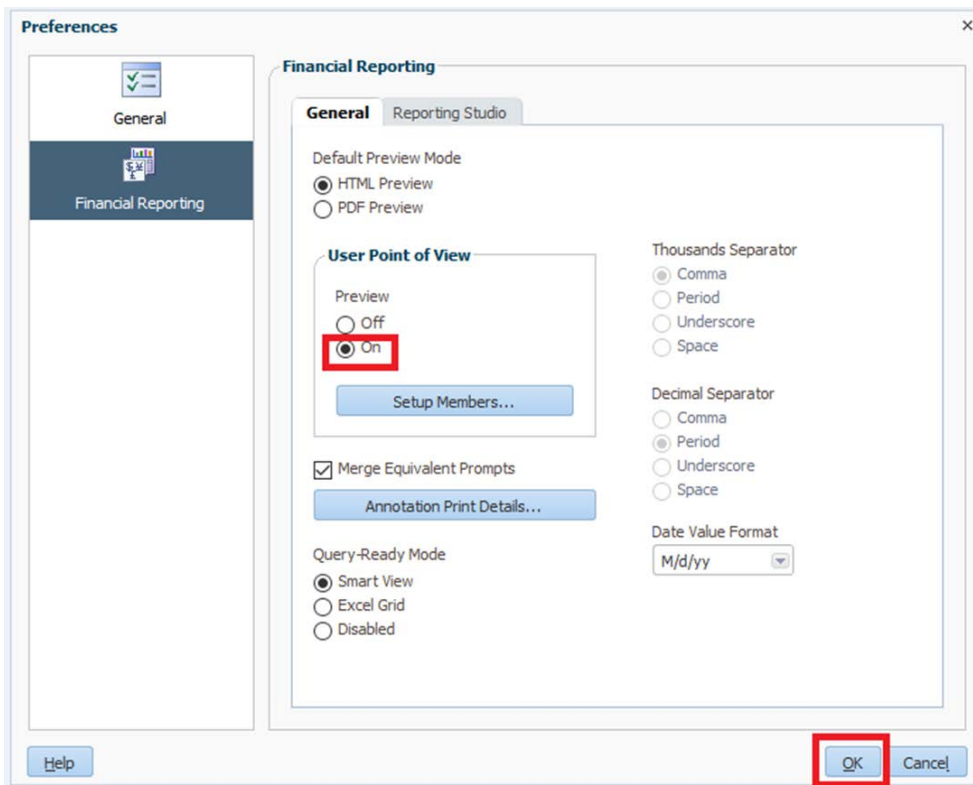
Preferences
×

General
Financial Reporting

Financial Reporting
General
Reporting Studio

Default Preview Mode
HTML Preview
PDF Preview

User Point of View
Preview
Off
On
Setup Members...

Merge Equivalent Prompts
Annotation Print Details...

Query-Ready Mode
Smart View
Excel Grid
Disabled

Thousands Separator
Comma
Period
Underscore
Space

Decimal Separator
Comma
Period
Underscore
Space

Date Value Format
M/d/yy

Help
OK
Cancel